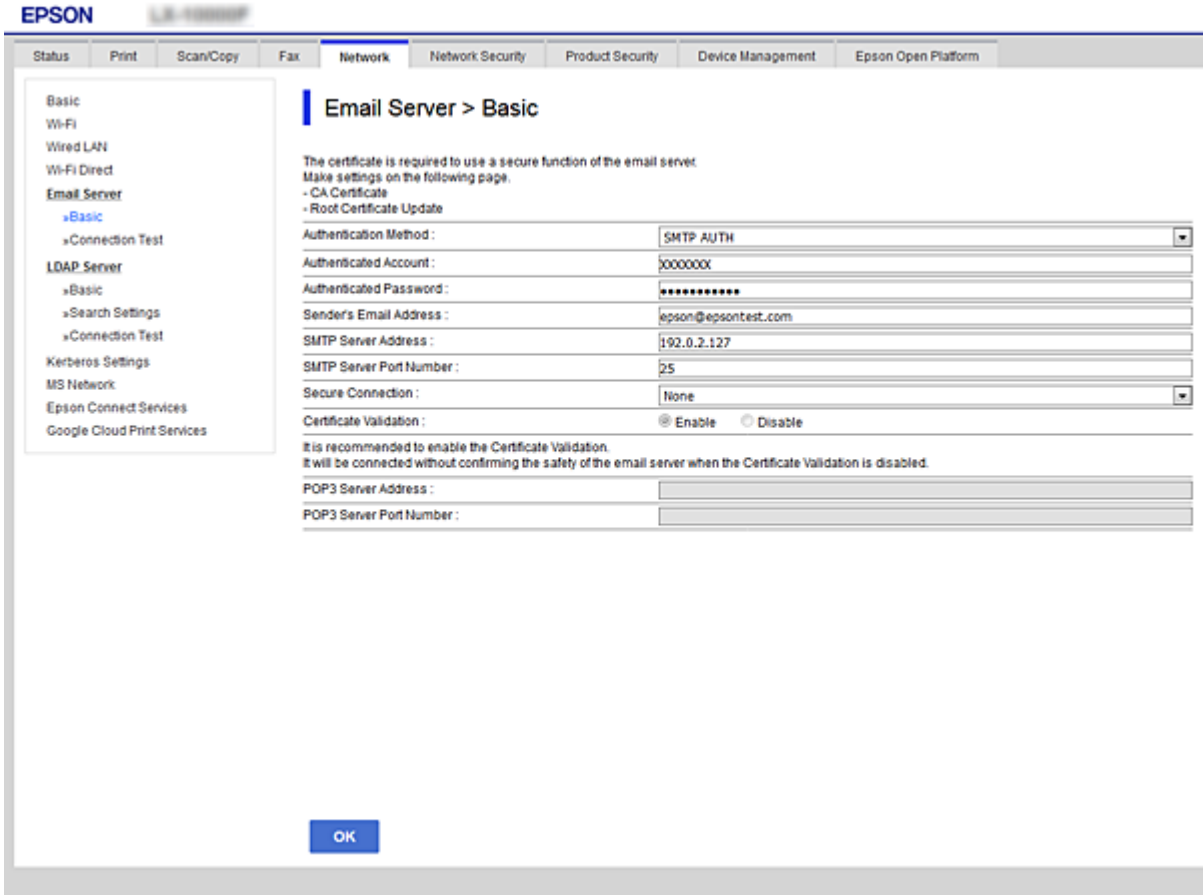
EPSON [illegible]

Status | Print | Scan/Copy | Fax | Network | Network Security | Product Security | Device Management | Epson Open Platform

Basic
Wi-Fi
Wired LAN
Wi-Fi Direct
Email Server
»Basic
»Connection Test
LDAP Server
»Basic
»Search Settings
»Connection Test
Kerberos Settings
MS Network
Epson Connect Services
Google Cloud Print Services

Email Server > Basic

The certificate is required to use a secure function of the email server.
Make settings on the following page.
- CA Certificate
- Root Certificate Update

| | |
|---|---|
| Authentication Method : | SMTP AUTH |
| Authenticated Account : | XXXXXXX |
| Authenticated Password : | •••••••••••• |
| Sender's Email Address : | epson@epsontest.com |
| SMTP Server Address : | 192.0.2.127 |
| SMTP Server Port Number : | 25 |
| Secure Connection : | None |
| Certificate Validation : | Enable Disable |

It is recommended to enable the Certificate Validation.
It will be connected without confirming the safety of the email server when the Certificate Validation is disabled.

| | |
|---|---|
| POP3 Server Address : | |
| POP3 Server Port Number : | |

OK